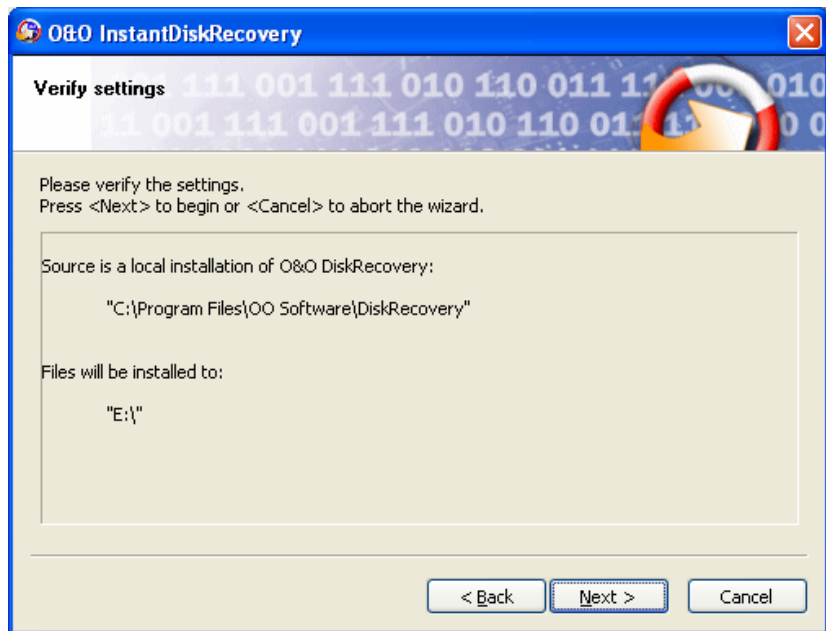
O&O InstantDiskRecovery

Verify settings

Please verify the settings.
Press <Next> to begin or <Cancel> to abort the wizard.

Source is a local installation of O&O DiskRecovery:

"C:\Program Files\OO Software\DiskRecovery"

Files will be installed to:

"E:\"

< Back

Next >

Cancel